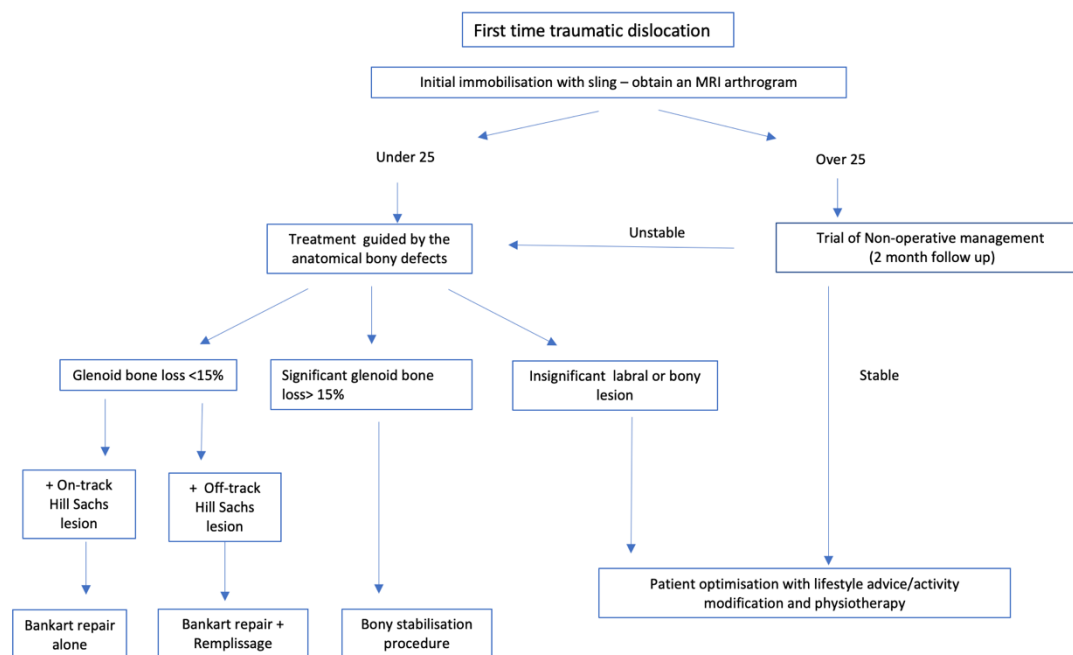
First time traumatic dislocation

Initial immobilisation with sling – obtain an MRI arthrogram

Under 25

Over 25

Treatment guided by the anatomical bony defects

Unstable

Trial of Non-operative management (2 month follow up)

Glenoid bone loss <15%

Significant glenoid bone loss> 15%

Insignificant labral or bony lesion

Stable

+ On-track Hill Sachs lesion

+ Off-track Hill Sachs lesion

Bankart repair alone

Bankart repair + Remplissage

Bony stabilisation procedure

Patient optimisation with lifestyle advice/activity modification and physiotherapy